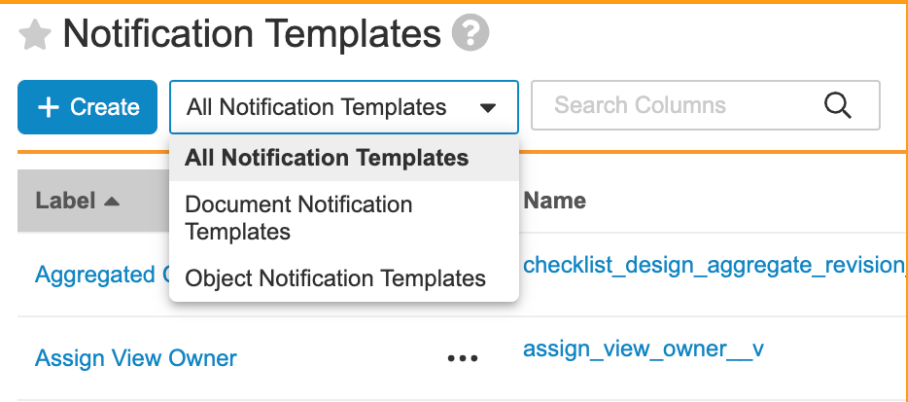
Notification Templates

+ Create

All Notification Templates

Search Columns

All Notification Templates

Document Notification Templates

Object Notification Templates

| Label ▲ | | Name |
|---|---|---|
| Aggregated C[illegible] | | checklist_design_aggregate_revision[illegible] |
| Assign View Owner | ••• | assign_view_owner__v |